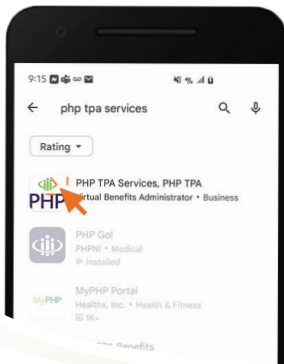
9:15

php tpa services

Rating ▾

PHP TPA Services, PHP TPA
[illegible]rtual Benefits Administrator • Business

PHP

PHP Go!
PHPNI • Medical
Installed

MyPHP Portal
Healthx, Inc. • Health & Fitness
1K+

MyPHP

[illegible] Benefits